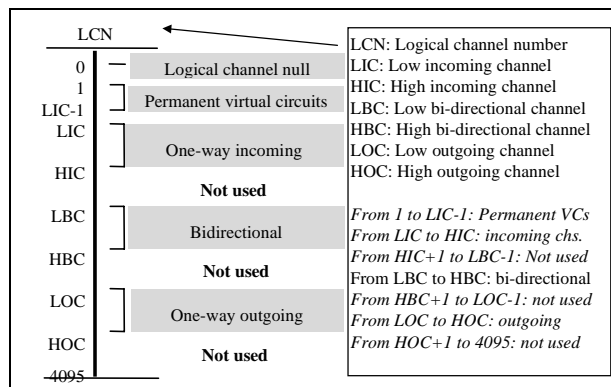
LCN

0
1
LIC-1
LIC
HIC
LBC
HBC
LOC
HOC
4095

Logical channel null

Permanent virtual circuits

One-way incoming

Not used

Bidirectional

Not used

One-way outgoing

Not used

LCN: Logical channel number
LIC: Low incoming channel
HIC: High incoming channel
LBC: Low bi-directional channel
HBC: High bi-directional channel
LOC: Low outgoing channel
HOC: High outgoing channel

From 1 to LIC-1: Permanent VCs
From LIC to HIC: incoming chs.
From HIC+1 to LBC-1: Not used
From LBC to HBC: bi-directional
From HBC+1 to LOC-1: not used
From LOC to HOC: outgoing
From HOC+1 to 4095: not used